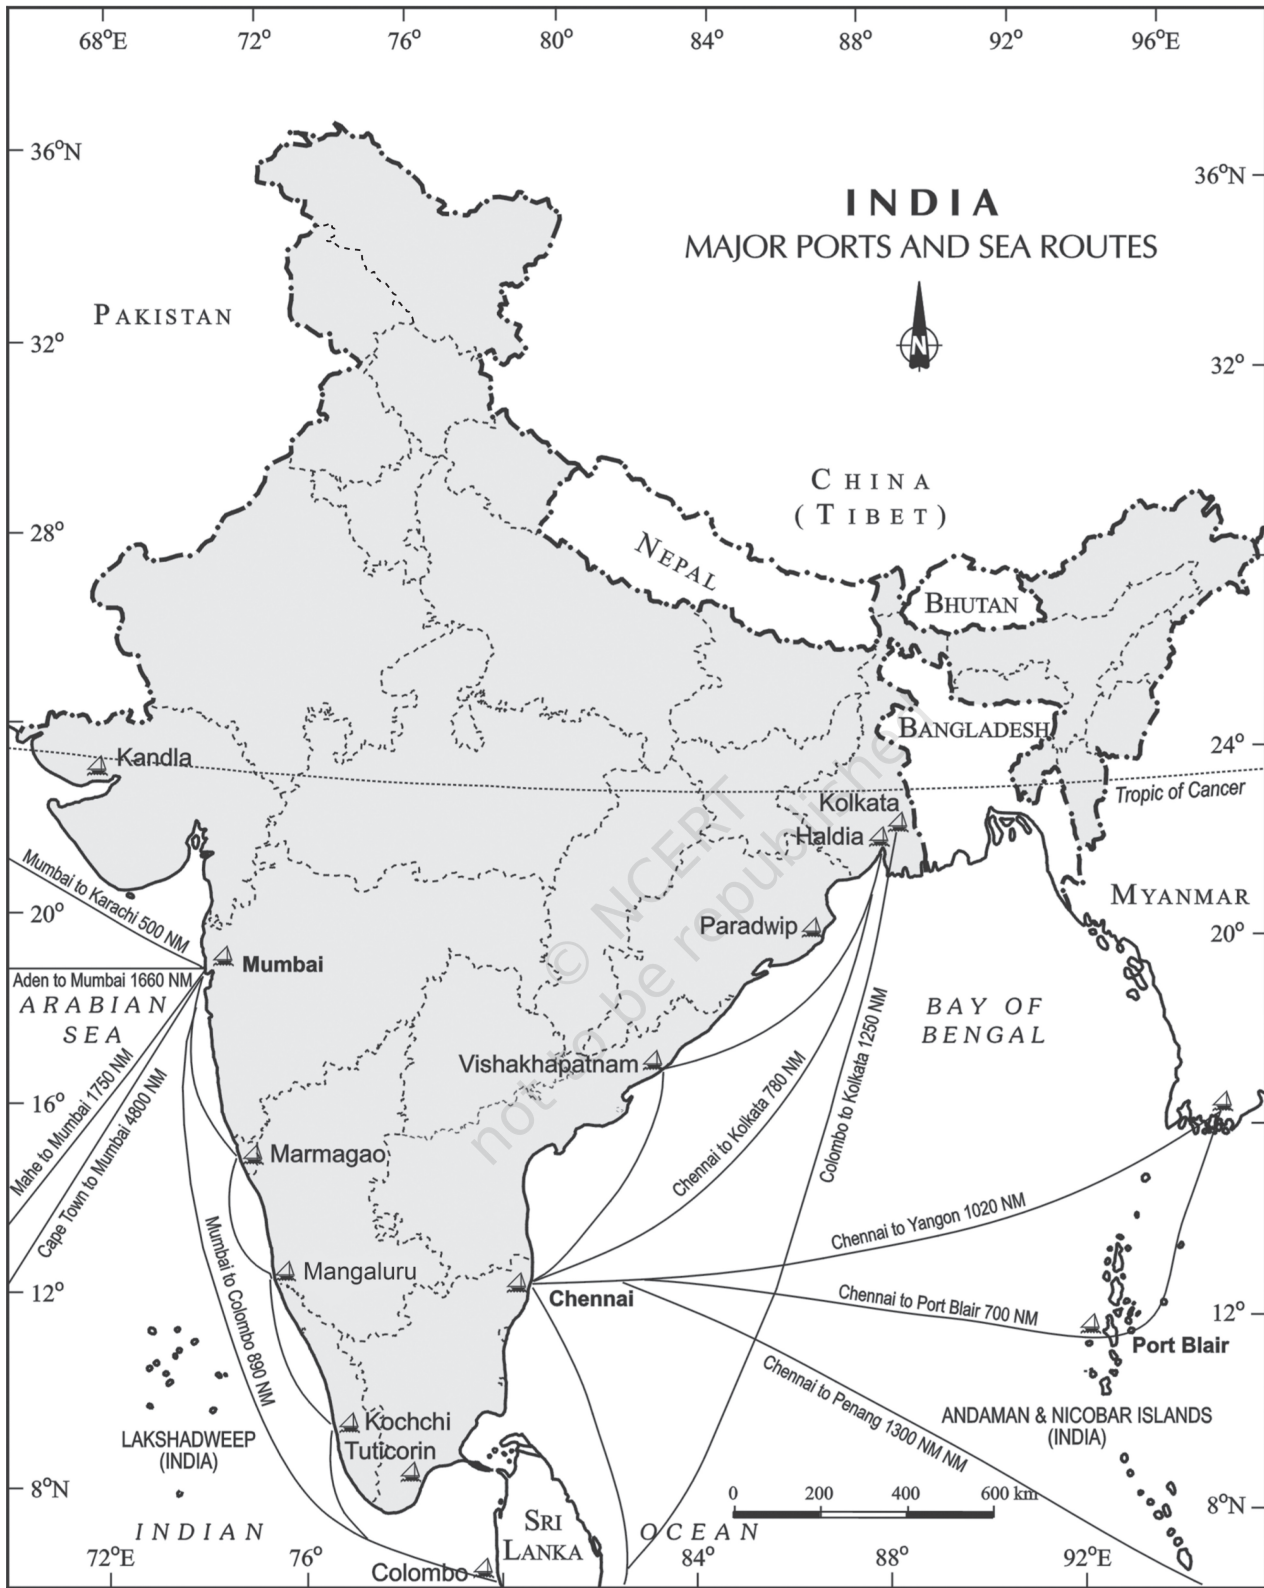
68°E 72° 76° 80° 84° 88° 92° 96°E

36°N 36°N

INDIA
MAJOR PORTS AND SEA ROUTES

N

PAKISTAN

32° 32°

CHINA
(TIBET)

NEPAL

28°

BHUTAN

BANGLADESH

24° 24°

Kandla

Tropic of Cancer

Kolkata
Haldia

Mumbai to Karachi 500 NM

MYANMAR

20° 20°

Paradwip

Mumbai

Aden to Mumbai 1660 NM

ARABIAN SEA

Colombo to Kolkata 1250 NM

BAY OF BENGAL

Vishakhapatnam

Mahe to Mumbai 1750 NM

Cape Town to Mumbai 4800 NM

16° 16°

Marmagao

Chennai to Kolkata 780 NM

Mumbai to Colombo 890 NM

Chennai to Yangon 1020 NM

Mangaluru

12° 12°

Chennai

Chennai to Port Blair 700 NM

Port Blair

Chennai to Penang 1300 NM NM

ANDAMAN & NICOBAR ISLANDS (INDIA)

LAKSHADWEEP (INDIA)

Kochchi

Tuticorin

0 200 400 600 km

8°N 8°N

INDIAN OCEAN

SRI LANKA

Colombo

72°E 76° 84° 88° 92°E

© NCERT not to be republished